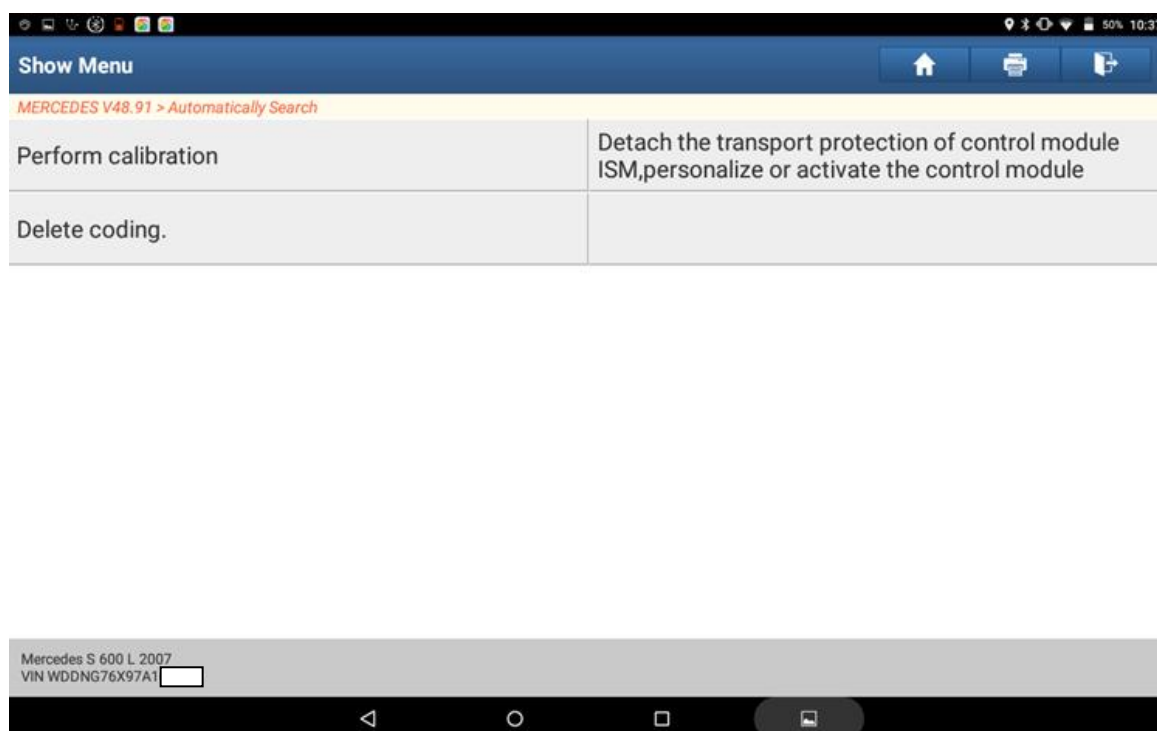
50% 10:37

Show Menu

MERCEDES V48.91 > Automatically Search

| Perform calibration | Detach the transport protection of control module ISM,personalize or activate the control module |
|---|---|
| Delete coding. | |

Mercedes S 600 L 2007
VIN WDDNG76X97A1